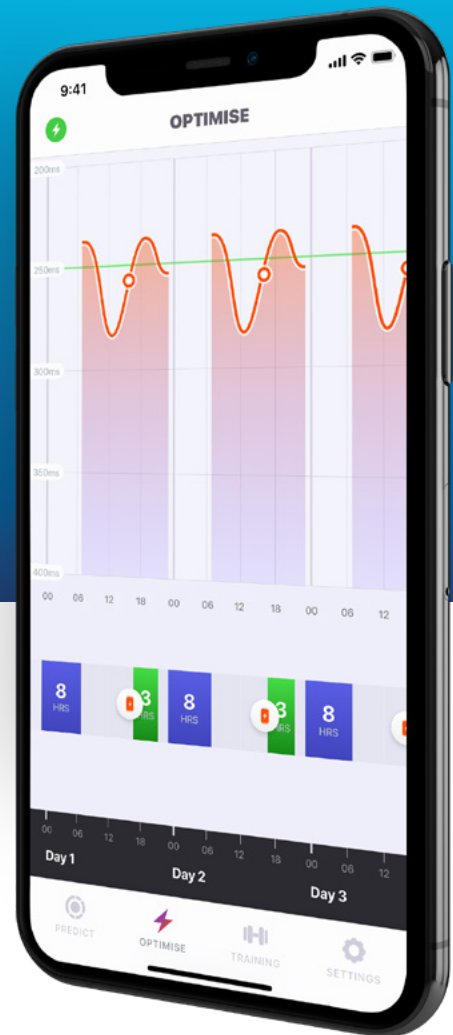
9:41

OPTIMISE

200ms

250ms

300ms

350ms

400ms

00 06 12 18 00 06 12 18 00 06 12

8 HRS

3 HRS

8 HRS

3 HRS

8 HRS

00 06 12 18 00 06 12 18 00 06 12

Day 1

Day 2

Day 3

PREDICT

OPTIMISE

TRAINING

SETTINGS